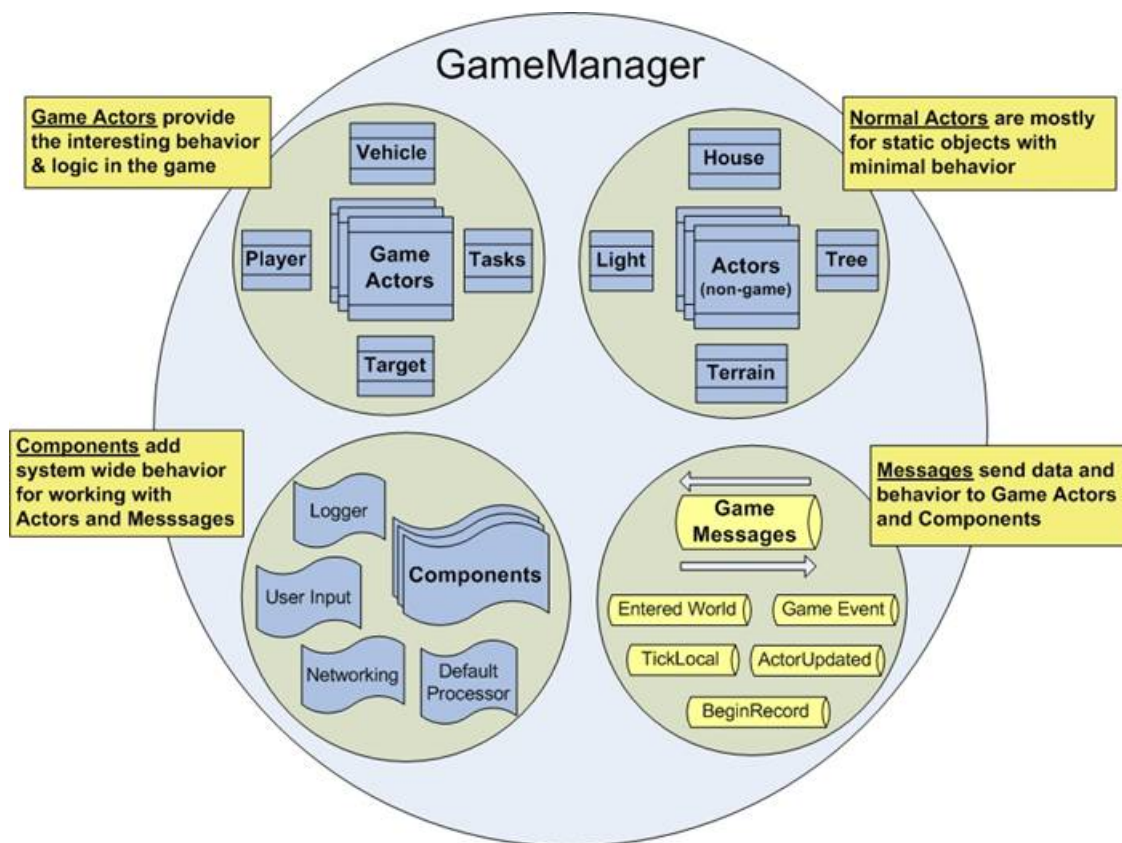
GameManager

Game Actors provide the interesting behavior & logic in the game

Vehicle

Player

Game Actors

Tasks

Target

Normal Actors are mostly for static objects with minimal behavior

House

Light

Actors (non-game)

Tree

Terrain

Components add system wide behavior for working with Actors and Messsages

Logger

Components

User Input

Networking

Default Processor

Messages send data and behavior to Game Actors and Components

Game Messages

Entered World

Game Event

TickLocal

ActorUpdated

BeginRecord